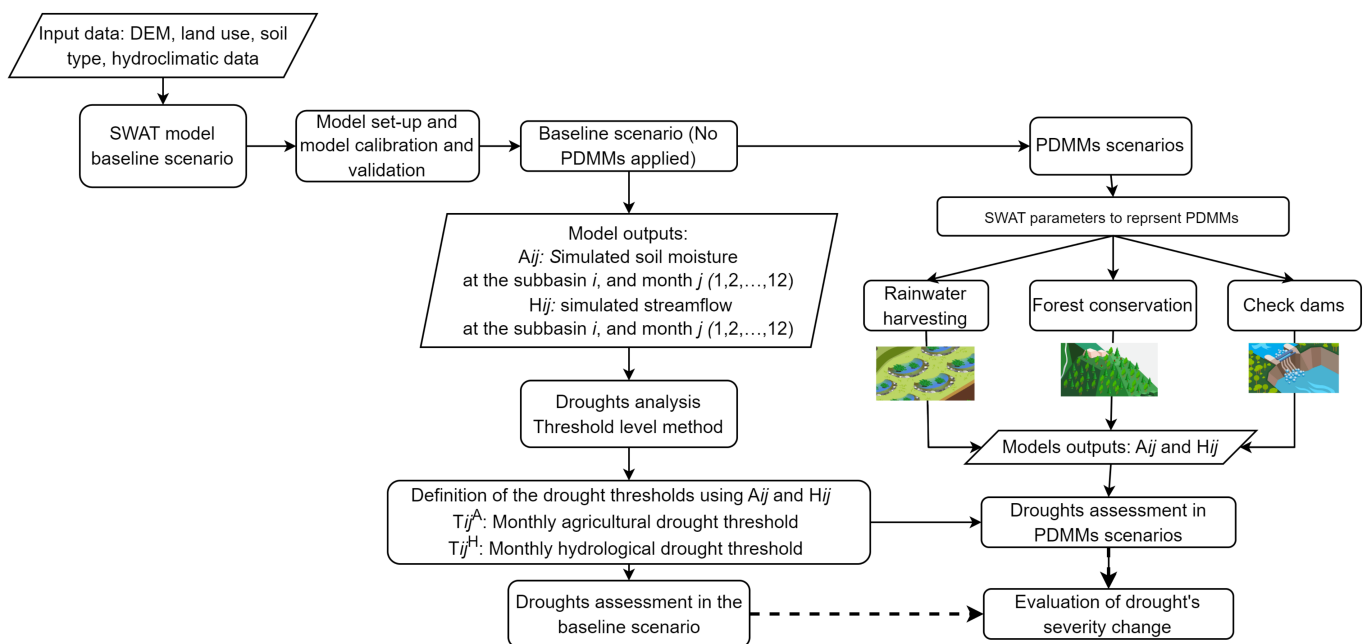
Input data: DEM, land use, soil type, hydroclimatic data

SWAT model baseline scenario

Model set-up and model calibration and validation

Baseline scenario (No PDMMs applied)

PDMMs scenarios

SWAT parameters to reprsent PDMMs

Model outputs:
A*ij*: *S*imulated soil moisture at the subbasin *i*, and month *j* (1,2,…,12)
H*ij*: simulated streamflow at the subbasin *i*, and month *j* (1,2,…,12)

Rainwater harvesting

Forest conservation

Check dams

Droughts analysis
Threshold level method

Models outputs: A*ij* and H*ij*

Definition of the drought thresholds using A*ij* and H*ij*
T*ij*$^{A}$: Monthly agricultural drought threshold
T*ij*$^{H}$: Monthly hydrological drought threshold

Droughts assessment in PDMMs scenarios

Droughts assessment in the baseline scenario

Evaluation of drought's severity change